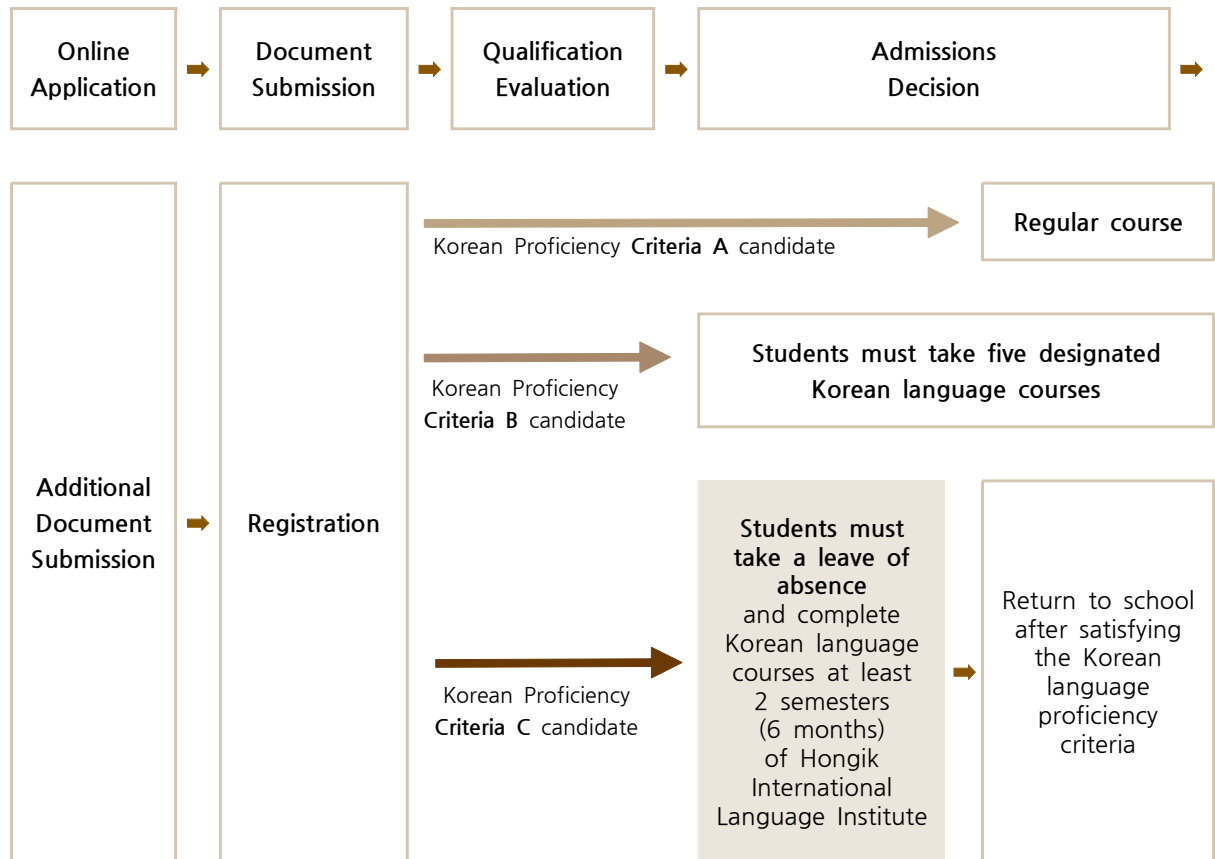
Online Application

Document Submission

Qualification Evaluation

Admissions Decision

Additional Document Submission

Registration

Korean Proficiency **Criteria A** candidate

Regular course

Korean Proficiency **Criteria B** candidate

Students must take five designated Korean language courses

Korean Proficiency **Criteria C** candidate

**Students must take a leave of absence** and complete Korean language courses at least 2 semesters (6 months) of Hongik International Language Institute

Return to school after satisfying the Korean language proficiency criteria